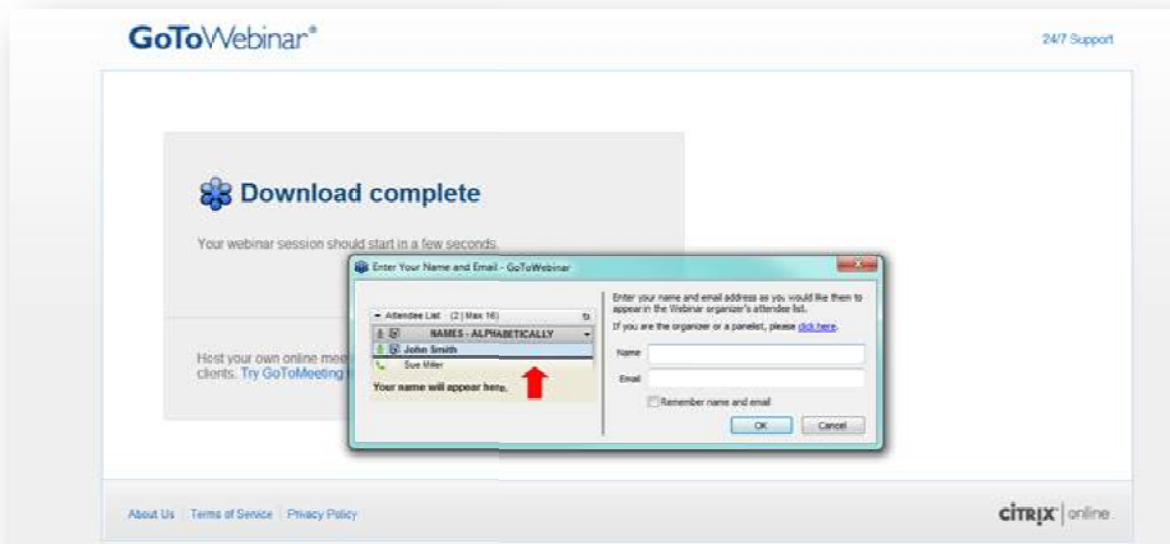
GoToWebinar®

24/7 Support

Download complete

Your webinar session should start in a few seconds.

Host your own online mee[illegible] clients. Try GoToMeeting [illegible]

Enter Your Name and Email - GoToWebinar

Attendee List (2 | Max 16)

NAMES - ALPHABETICALLY

John Smith

Sue Miller

Your name will appear here.

Enter your name and email address as you would like them to appear in the Webinar organizer's attendee list.

If you are the organizer or a panelist, please click here.

Name

Email

Remember name and email

OK

Cancel

About Us | Terms of Service | Privacy Policy

CITRIX | online